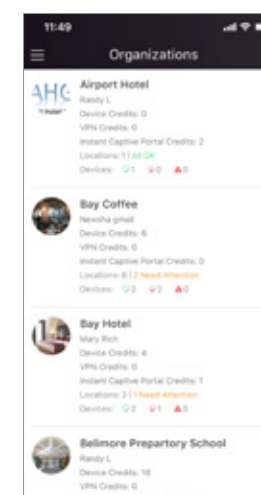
11:49

Organizations

AHC
Airport Hotel
Randy L
Device Credits: 0
VPN Credits: 0
Instant Captive Portal Credits: 2
Locations: 1 | All OK
Devices: 1 0 0

Bay Coffee
Newsha gmail
Device Credits: 6
VPN Credits: 0
Instant Captive Portal Credits: 0
Locations: 8 | 2 Need Attention
Devices: 2 2 0

Bay Hotel
Mary Rich
Device Credits: 4
VPN Credits: 0
Instant Captive Portal Credits: 1
Locations: 3 | 1 Need Attention
Devices: 2 1 0

Belimore Prepartory School
Randy L
Device Credits: 18
VPN Credits: 0